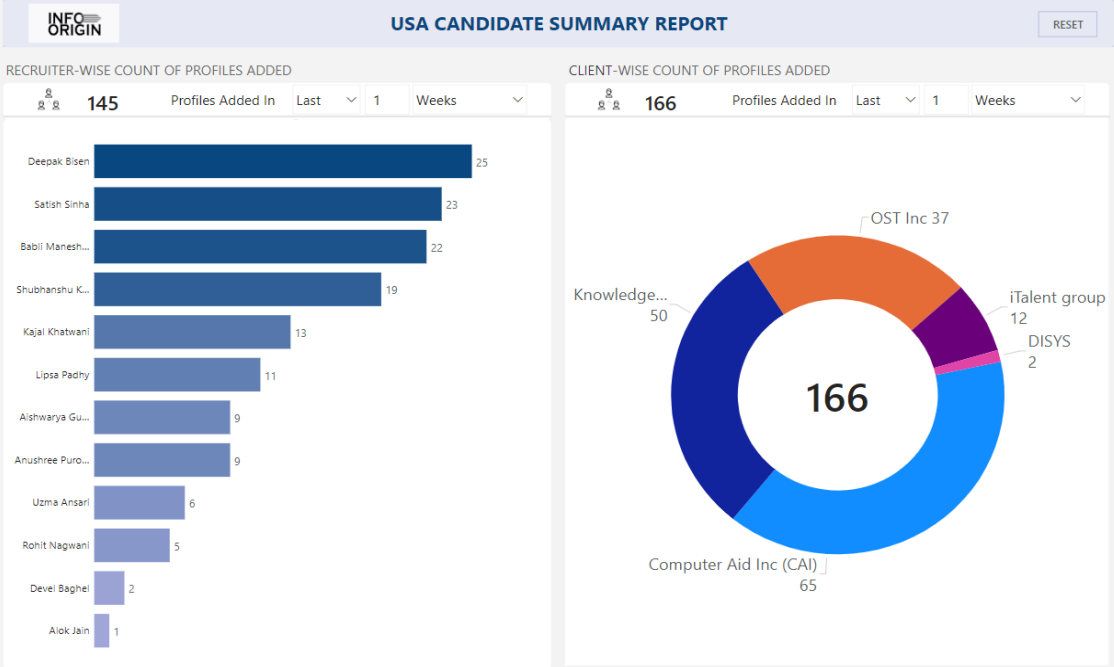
INFO ORIGIN

USA CANDIDATE SUMMARY REPORT

RESET

RECRUITER-WISE COUNT OF PROFILES ADDED

145 Profiles Added In Last 1 Weeks

| | |
|---|---|
| Deepak Bisen | 25 |
| Satish Sinha | 23 |
| Babli Manesh... | 22 |
| Shubhanshu K... | 19 |
| Kajal Khatwani | 13 |
| Lipsa Padhy | 11 |
| Aishwarya Gu... | 9 |
| Anushree Puro... | 9 |
| Uzma Ansari | 6 |
| Rohit Nagwani | 5 |
| Devel Baghel | 2 |
| Alok Jain | 1 |

CLIENT-WISE COUNT OF PROFILES ADDED

166 Profiles Added In Last 1 Weeks

OST Inc 37

iTalent group 12

DISYS 2

Knowledge... 50

166

Computer Aid Inc (CAI) 65